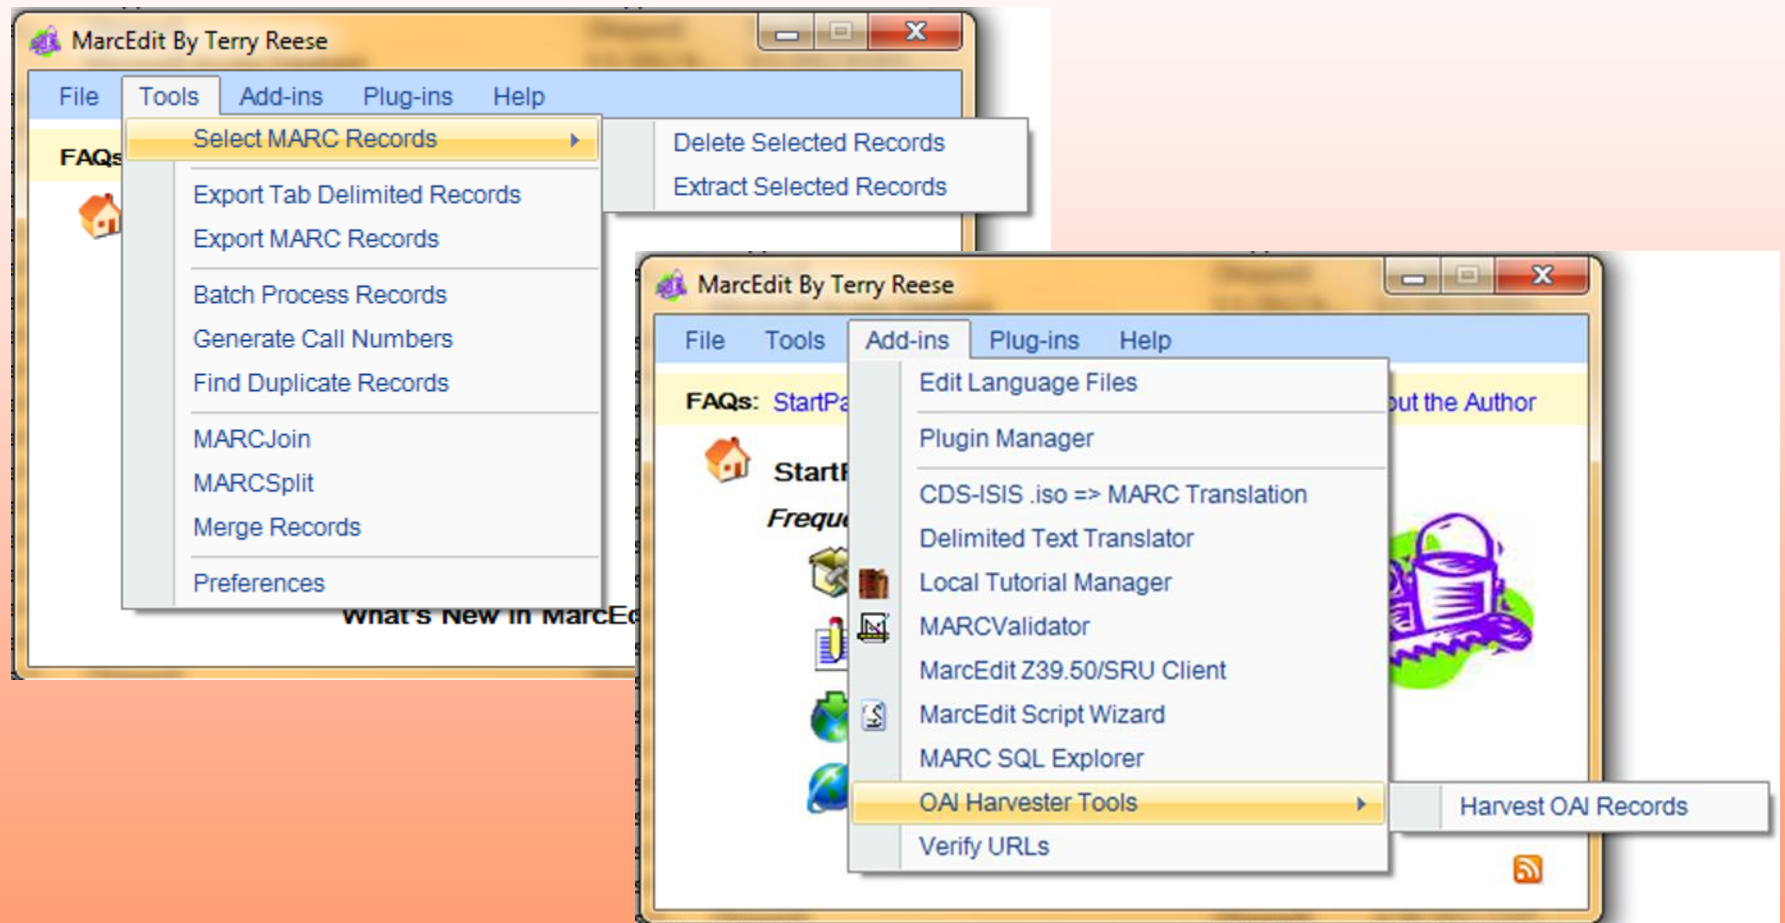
MarcEdit By Terry Reese

File Tools Add-ins Plug-ins Help

FAQs

Select MARC Records

Delete Selected Records
Extract Selected Records

Export Tab Delimited Records
Export MARC Records

Batch Process Records
Generate Call Numbers
Find Duplicate Records

MARCJoin
MARCSplit
Merge Records

Preferences

What's New in MarcEd

MarcEdit By Terry Reese

File Tools Add-ins Plug-ins Help

FAQs: StartPa

out the Author

StartF

Frequ

Edit Language Files

Plugin Manager

CDS-ISIS .iso => MARC Translation
Delimited Text Translator
Local Tutorial Manager
MARCValidator
MarcEdit Z39.50/SRU Client
MarcEdit Script Wizard
MARC SQL Explorer
OAI Harvester Tools
Verify URLs

Harvest OAI Records